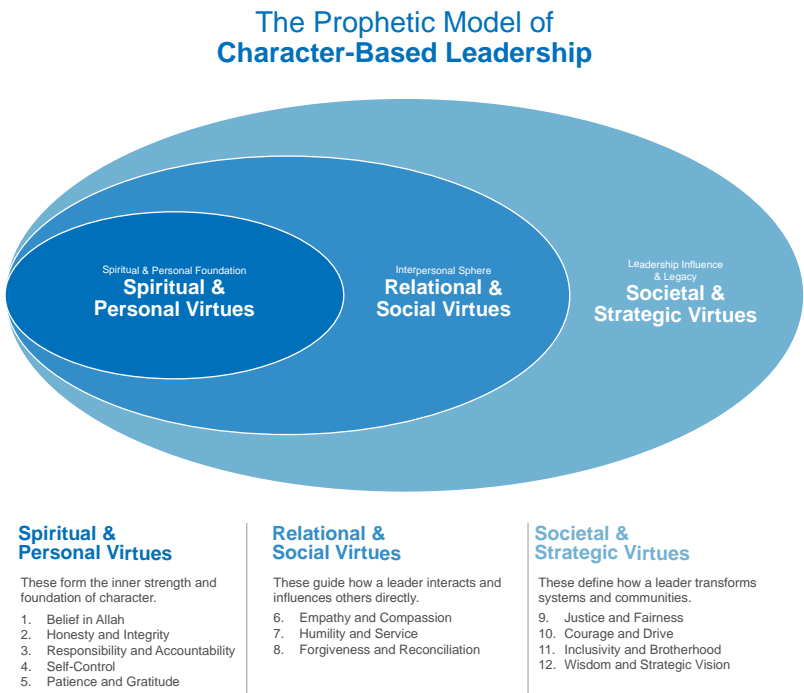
The Prophetic Model of
Character-Based Leadership

Spiritual & Personal Foundation
Spiritual & Personal Virtues

Interpersonal Sphere
Relational & Social Virtues

Leadership Influence & Legacy
Societal & Strategic Virtues

Spiritual & Personal Virtues

These form the inner strength and foundation of character.

1. Belief in Allah
2. Honesty and Integrity
3. Responsibility and Accountability
4. Self-Control
5. Patience and Gratitude

Relational & Social Virtues

These guide how a leader interacts and influences others directly.

6. Empathy and Compassion
7. Humility and Service
8. Forgiveness and Reconciliation

Societal & Strategic Virtues

These define how a leader transforms systems and communities.

9. Justice and Fairness
10. Courage and Drive
11. Inclusivity and Brotherhood
12. Wisdom and Strategic Vision